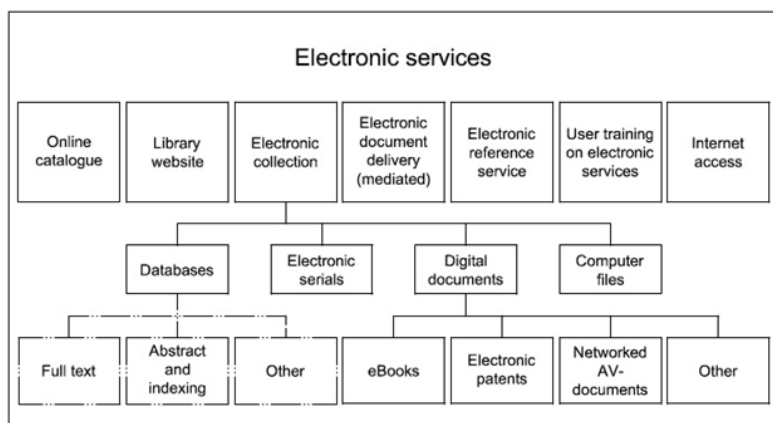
Electronic services

Online catalogue

Library website

Electronic collection

Electronic document delivery (mediated)

Electronic reference service

User training on electronic services

Internet access

Databases

Electronic serials

Digital documents

Computer files

Full text

Abstract and indexing

Other

eBooks

Electronic patents

Networked AV-documents

Other